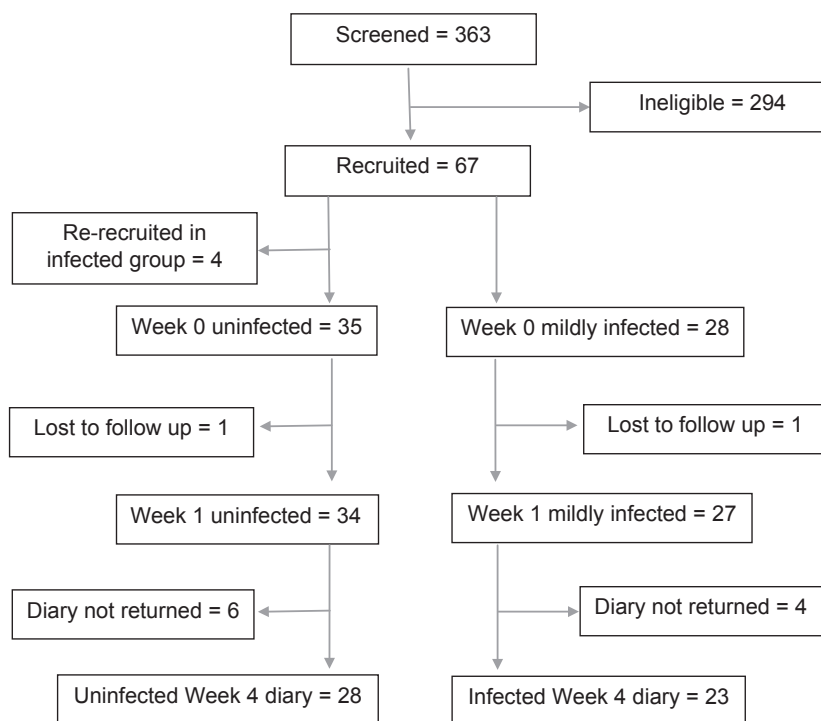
Screened = 363

Ineligible = 294

Recruited = 67

Re-recruited in infected group = 4

Week 0 uninfected = 35

Week 0 mildly infected = 28

Lost to follow up = 1

Lost to follow up = 1

Week 1 uninfected = 34

Week 1 mildly infected = 27

Diary not returned = 6

Diary not returned = 4

Uninfected Week 4 diary = 28

Infected Week 4 diary = 23